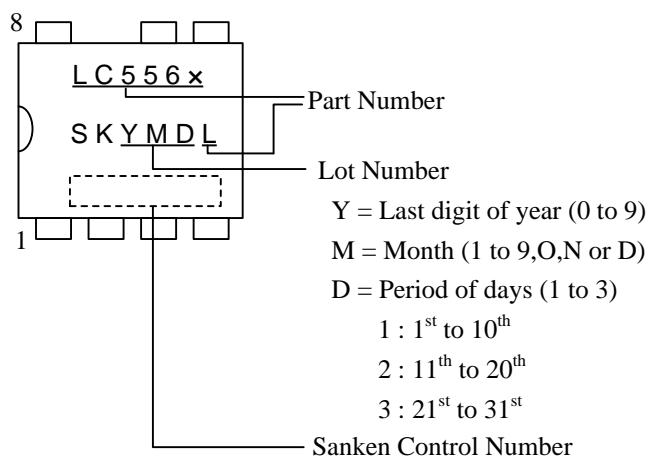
8

LC556×

SKYMDL

1

Part Number

Lot Number

Y = Last digit of year (0 to 9)

M = Month (1 to 9,O,N or D)

D = Period of days (1 to 3)

1 : $1^{st}$ to $10^{th}$

2 : $11^{th}$ to $20^{th}$

3 : $21^{st}$ to $31^{st}$

Sanken Control Number